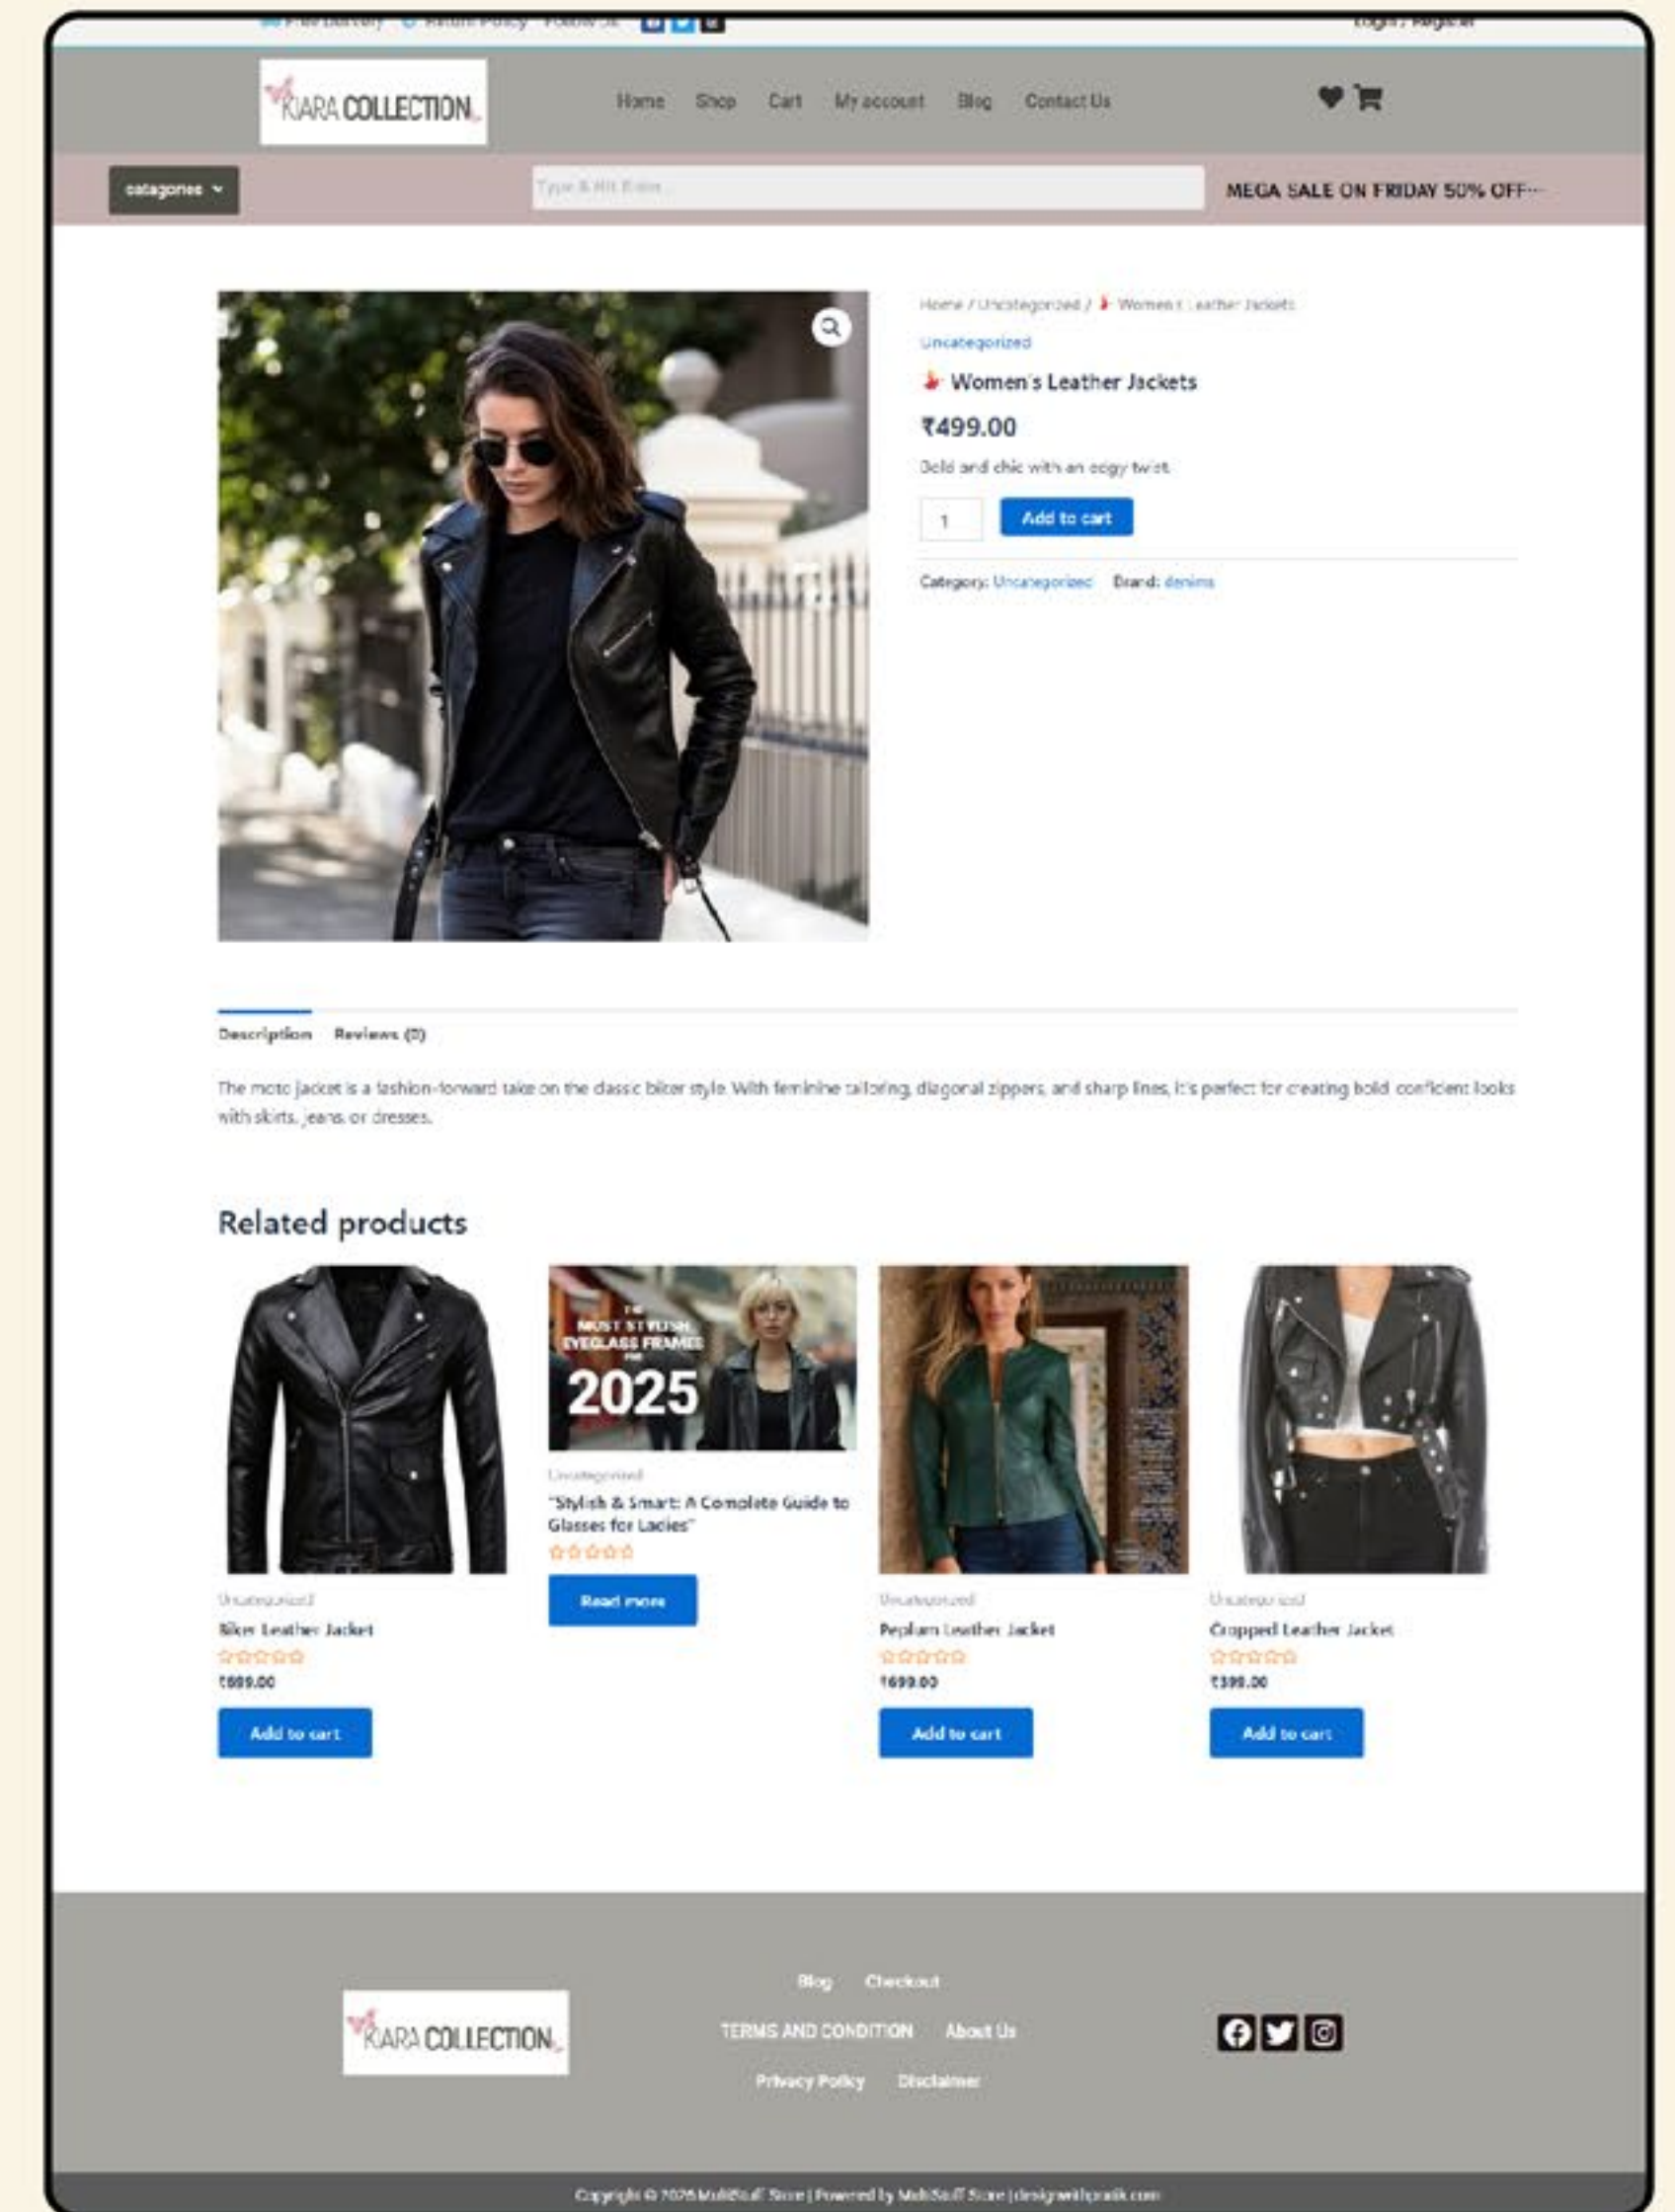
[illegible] Free Delivery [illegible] Return Policy Follow Us

Login / Register

KIARA COLLECTION

Home Shop Cart My account Blog Contact Us

catagories

Type & Hit Enter...

MEGA SALE ON FRIDAY 50% OFF---

Home / Uncategorized / Women's Leather Jackets

Uncategorized

Women's Leather Jackets

₹499.00

Bold and chic with an edgy twist.

1

Add to cart

Category: Uncategorized Brand: denims

Description Reviews (0)

The moto jacket is a fashion-forward take on the classic biker style. With feminine tailoring, diagonal zippers, and sharp lines, it's perfect for creating bold confident looks with skirts, jeans or dresses.

Related products

THE MOST STYLISH EYEGLASS FRAMES FOR 2025

Uncategorized
Biker Leather Jacket
₹699.00
Add to cart

Uncategorized
"Stylish & Smart: A Complete Guide to Glasses for Ladies"
Read more

Uncategorized
Peplum Leather Jacket
₹699.00
Add to cart

Uncategorized
Cropped Leather Jacket
₹399.00
Add to cart

KIARA COLLECTION

Blog Checkout
TERMS AND CONDITION About Us
Privacy Policy Disclaimer

Copyright © 2025 MultiStuff Store | Powered by MultiStuff Store | designwithpratik.com